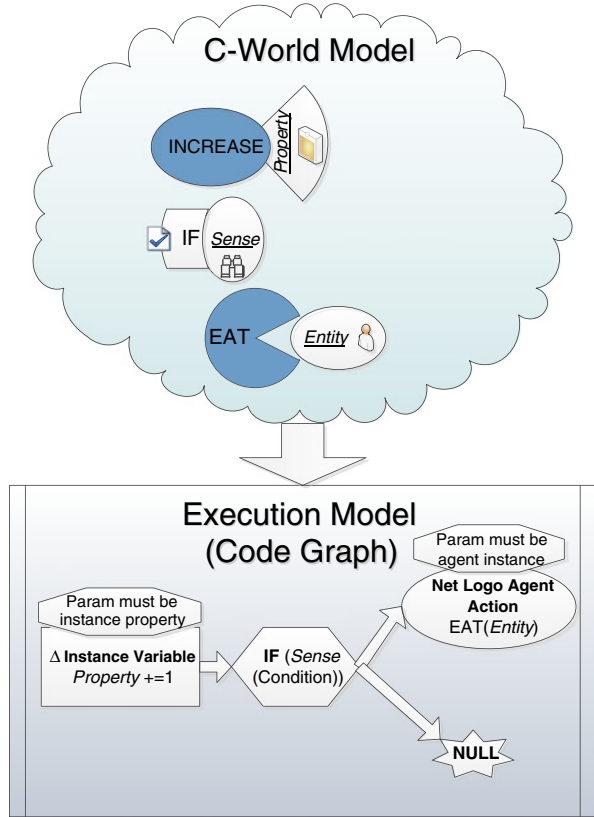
C-World Model

INCREASE

Property

IF

Sense

EAT

Entity

Execution Model (Code Graph)

Param must be agent instance

Net Logo Agent Action
EAT(Entity)

Param must be instance property

Δ Instance Variable
Property +=1

IF (Sense (Condition))

NULL